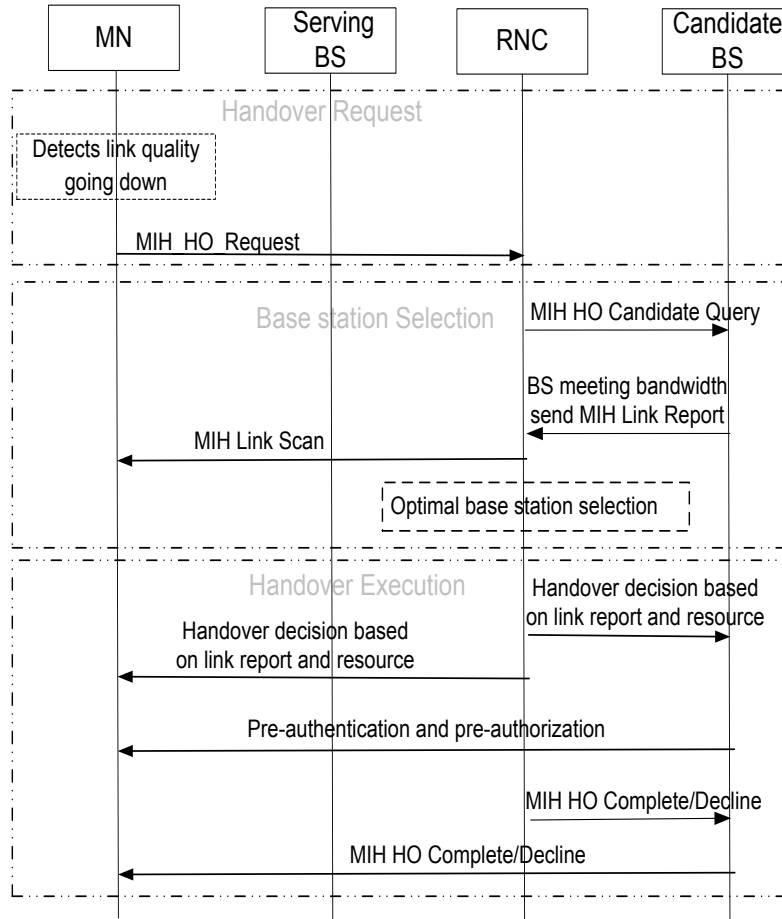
MN

Serving BS

RNC

Candidate BS

Handover Request

Detects link quality going down

MIH_HO_Request

Base station Selection

MIH HO Candidate Query

BS meeting bandwidth send MIH Link Report

MIH Link Scan

Optimal base station selection

Handover Execution

Handover decision based on link report and resource

Handover decision based on link report and resource

Pre-authentication and pre-authorization

MIH HO Complete/Decline

MIH HO Complete/Decline